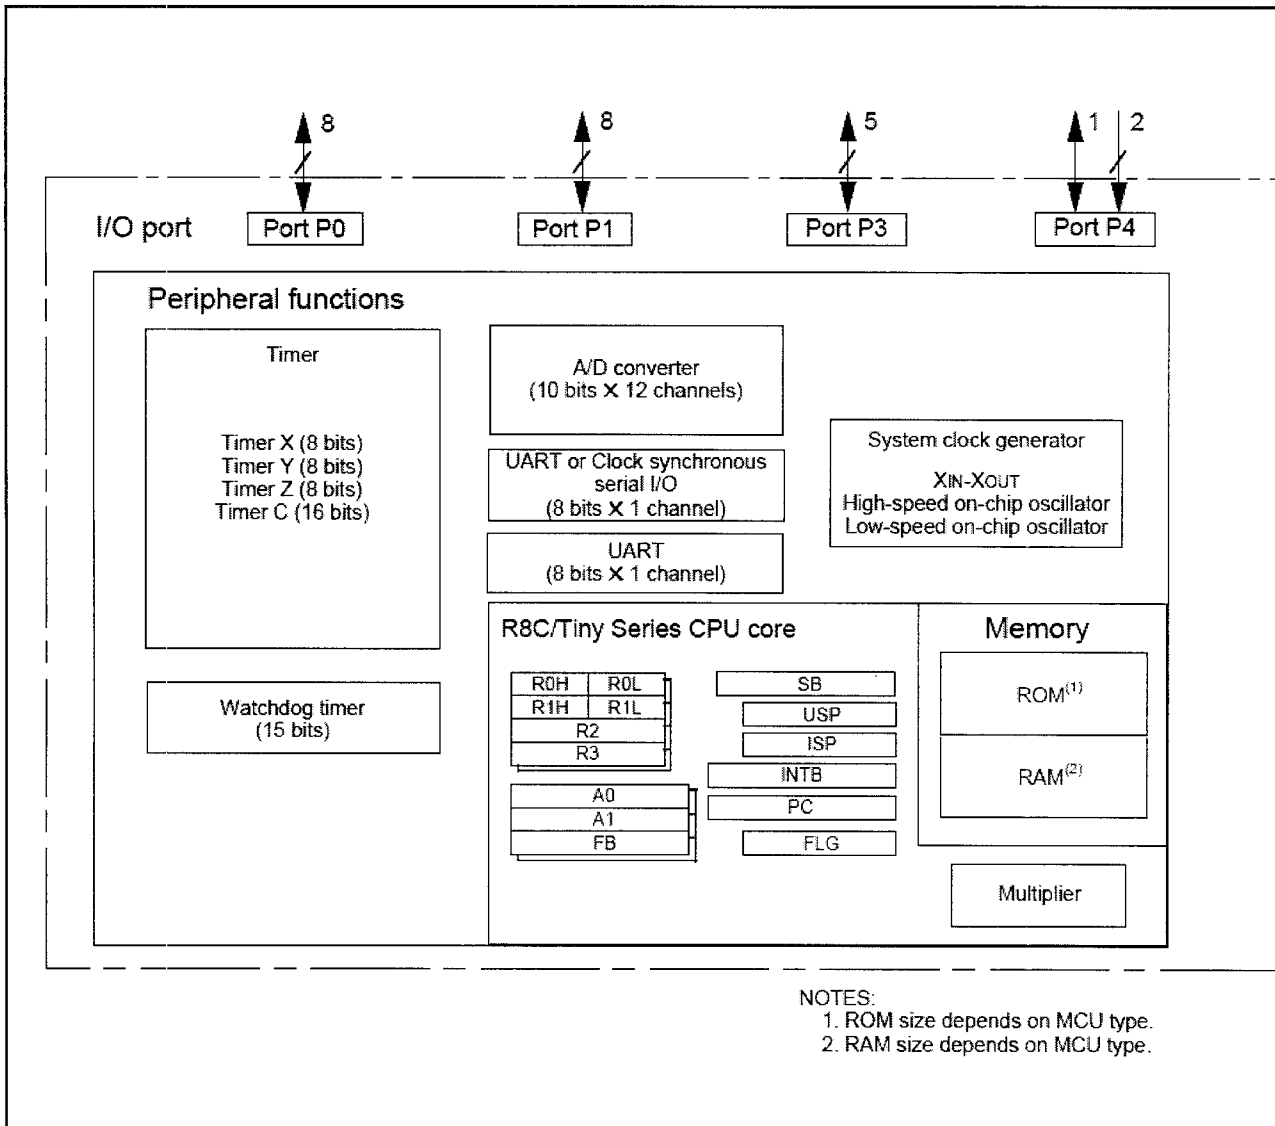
8
8
5
1
2

I/O port
Port P0
Port P1
Port P3
Port P4

Peripheral functions

Timer

Timer X (8 bits)
Timer Y (8 bits)
Timer Z (8 bits)
Timer C (16 bits)

A/D converter
(10 bits X 12 channels)

UART or Clock synchronous serial I/O
(8 bits X 1 channel)

UART
(8 bits X 1 channel)

System clock generator

XIN-XOUT
High-speed on-chip oscillator
Low-speed on-chip oscillator

Watchdog timer
(15 bits)

R8C/Tiny Series CPU core

| R0H | R0L |
|---|---|
| R1H | R1L |
| R2 | |
| R3 | |

A0
A1
FB

SB
USP
ISP
INTB
PC
FLG

Memory

ROM$^{(1)}$

RAM$^{(2)}$

Multiplier

NOTES:
1. ROM size depends on MCU type.
2. RAM size depends on MCU type.